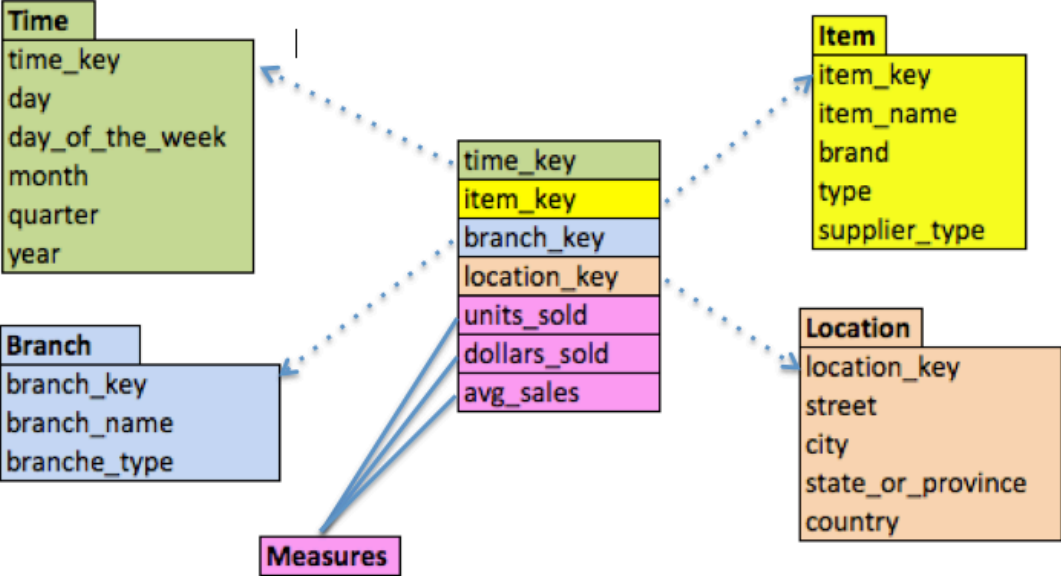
Time
time_key
day
day_of_the_week
month
quarter
year

Item
item_key
item_name
brand
type
supplier_type

time_key
item_key
branch_key
location_key
units_sold
dollars_sold
avg_sales

Branch
branch_key
branch_name
branche_type

Location
location_key
street
city
state_or_province
country

Measures